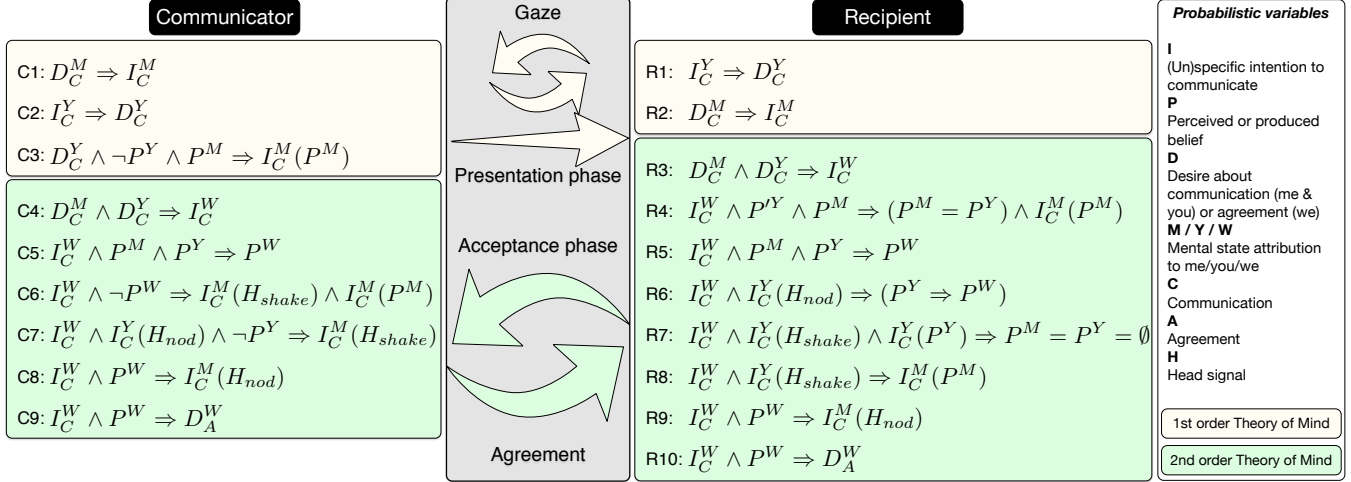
Communicator

C1: $D_C^M \Rightarrow I_C^M$

C2: $I_C^Y \Rightarrow D_C^Y$

C3: $D_C^Y \wedge \neg P^Y \wedge P^M \Rightarrow I_C^M(P^M)$

C4: $D_C^M \wedge D_C^Y \Rightarrow I_C^W$

C5: $I_C^W \wedge P^M \wedge P^Y \Rightarrow P^W$

C6: $I_C^W \wedge \neg P^W \Rightarrow I_C^M(H_{shake}) \wedge I_C^M(P^M)$

C7: $I_C^W \wedge I_C^Y(H_{nod}) \wedge \neg P^Y \Rightarrow I_C^M(H_{shake})$

C8: $I_C^W \wedge P^W \Rightarrow I_C^M(H_{nod})$

C9: $I_C^W \wedge P^W \Rightarrow D_A^W$

Gaze

Presentation phase

Acceptance phase

Agreement

Recipient

R1: $I_C^Y \Rightarrow D_C^Y$

R2: $D_C^M \Rightarrow I_C^M$

R3: $D_C^M \wedge D_C^Y \Rightarrow I_C^W$

R4: $I_C^W \wedge P'^Y \wedge P^M \Rightarrow (P^M = P^Y) \wedge I_C^M(P^M)$

R5: $I_C^W \wedge P^M \wedge P^Y \Rightarrow P^W$

R6: $I_C^W \wedge I_C^Y(H_{nod}) \Rightarrow (P^Y \Rightarrow P^W)$

R7: $I_C^W \wedge I_C^Y(H_{shake}) \wedge I_C^Y(P^Y) \Rightarrow P^M = P^Y = \emptyset$

R8: $I_C^W \wedge I_C^Y(H_{shake}) \Rightarrow I_C^M(P^M)$

R9: $I_C^W \wedge P^W \Rightarrow I_C^M(H_{nod})$

R10: $I_C^W \wedge P^W \Rightarrow D_A^W$

Probabilistic variables

I
(Un)specific intention to communicate
P
Perceived or produced belief
D
Desire about communication (me & you) or agreement (we)
M / Y / W
Mental state attribution to me/you/we
C
Communication
A
Agreement
H
Head signal

1st order Theory of Mind

2nd order Theory of Mind